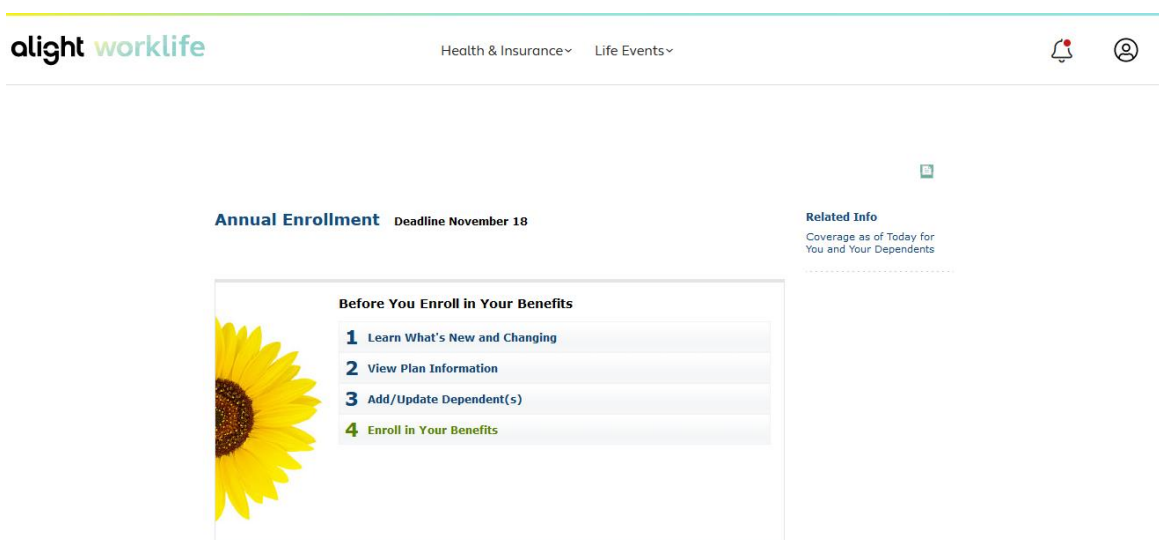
alight worklife

Health & Insurance Life Events

Annual Enrollment Deadline November 18

Related Info

Coverage as of Today for You and Your Dependents

Before You Enroll in Your Benefits

1 Learn What's New and Changing

2 View Plan Information

3 Add/Update Dependent(s)

4 Enroll in Your Benefits